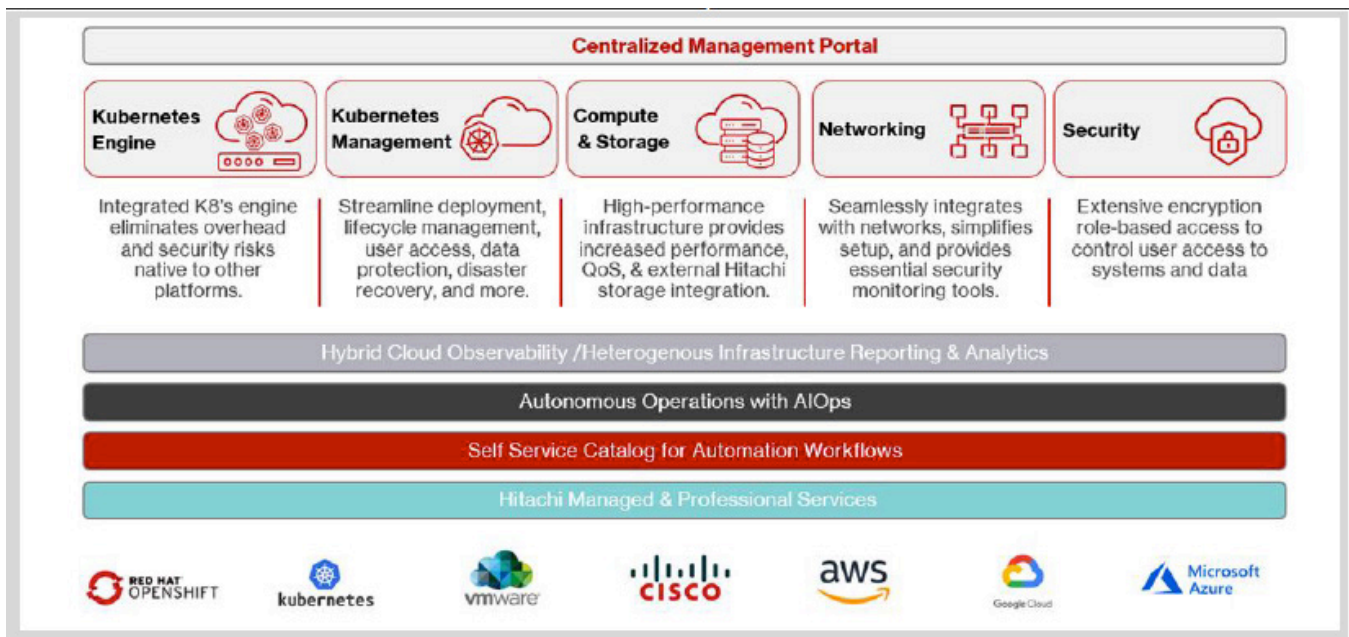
Centralized Management Portal

Kubernetes Engine

Kubernetes Management

Compute & Storage

Networking

Security

Integrated K8's engine eliminates overhead and security risks native to other platforms.

Streamline deployment, lifecycle management, user access, data protection, disaster recovery, and more.

High-performance infrastructure provides increased performance, QoS, & external Hitachi storage integration.

Seamlessly integrates with networks, simplifies setup, and provides essential security monitoring tools.

Extensive encryption role-based access to control user access to systems and data

Hybrid Cloud Observability /Heterogenous Infrastructure Reporting & Analytics

Autonomous Operations with AIOps

Self Service Catalog for Automation Workflows

Hitachi Managed & Professional Services

RED HAT OPENSHIFT

kubernetes

vmware

CISCO

aws

Google Cloud

Microsoft Azure